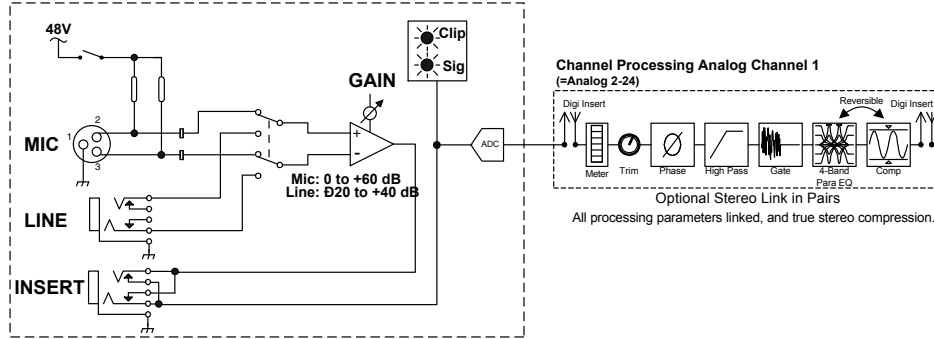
48V

Clip

Sig

GAIN

MIC

1

2

3

+

-

Mic: 0 to +60 dB
Line: Ð20 to +40 dB

LINE

INSERT

ADC

Channel Processing Analog Channel 1
(=Analog 2-24)

Digi Insert

Reversible

Digi Insert

Meter

Trim

Phase

High Pass

Gate

4-Band Para EQ

Comp

Optional Stereo Link in Pairs
All processing parameters linked, and true stereo compression.